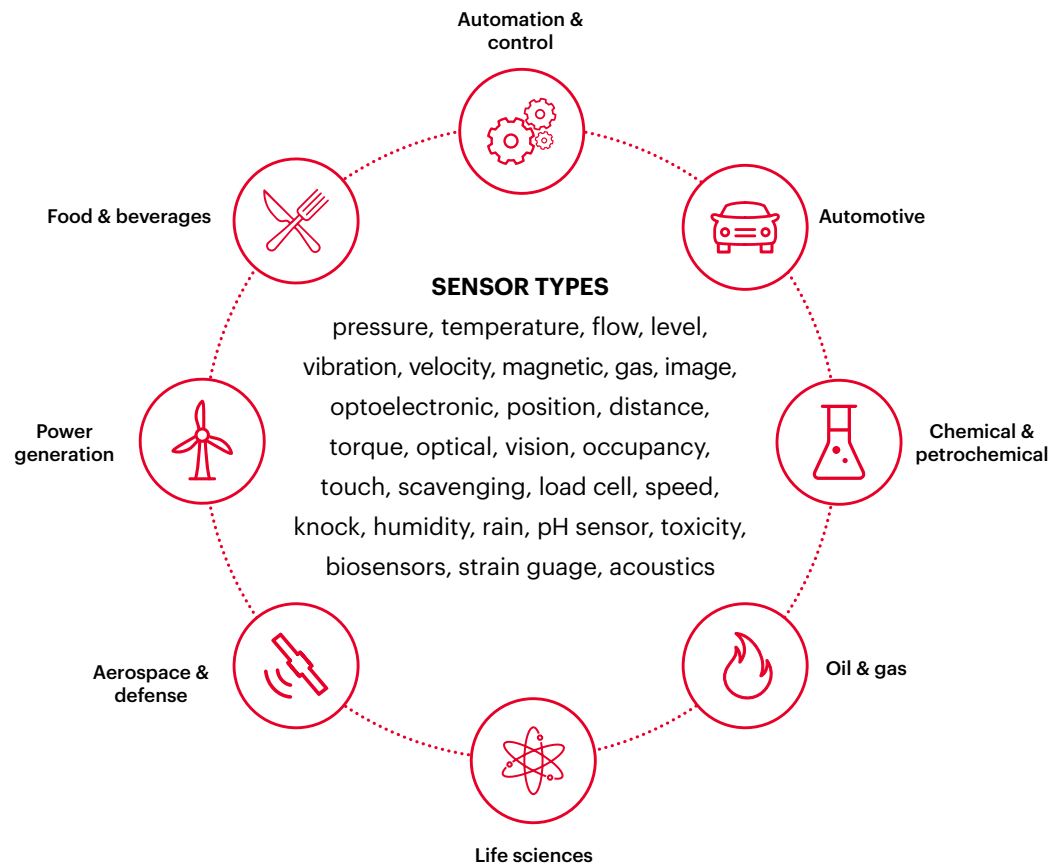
Automation & control

Food & beverages

Automotive

SENSOR TYPES

pressure, temperature, flow, level, vibration, velocity, magnetic, gas, image, optoelectronic, position, distance, torque, optical, vision, occupancy, touch, scavenging, load cell, speed, knock, humidity, rain, pH sensor, toxicity, biosensors, strain guage, acoustics

Power generation

Chemical & petrochemical

Aerospace & defense

Oil & gas

Life sciences